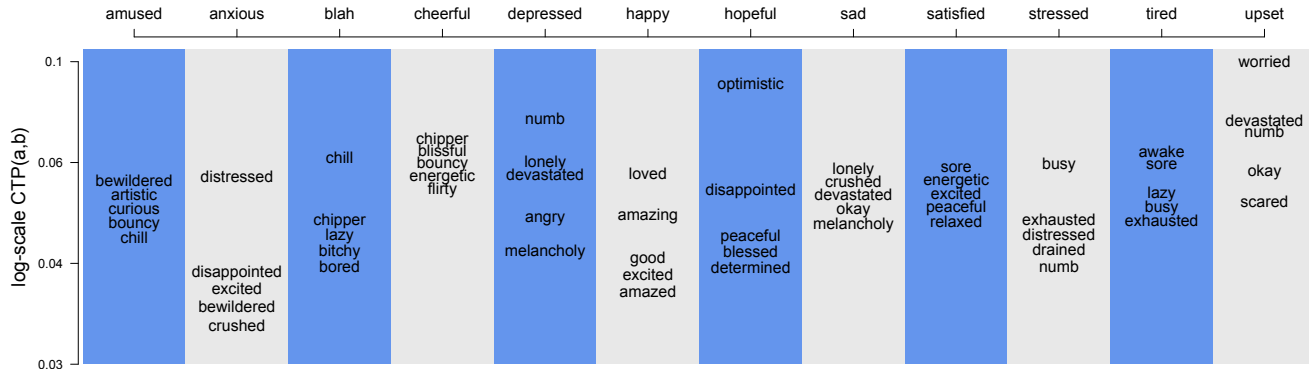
amused anxious blah cheerful depressed happy hopeful sad satisfied stressed tired upset

log-scale CTP(a,b)

0.1
0.06
0.04
0.03

bewildered
artistic
curious
bouncy
chill

distressed

disappointed
excited
bewildered
crushed

chill

chipper
lazy
bitchy
bored

chipper
blissful
bouncy
energetic
flirty

numb

lonely
devastated

angry

melancholy

loved

amazing

good
excited
amazed

optimistic

disappointed

peaceful
blessed
determined

lonely
crushed
devastated
okay
melancholy

sore
energetic
excited
peaceful
relaxed

busy

exhausted
distressed
drained
numb

awake
sore

lazy
busy
exhausted

worried

devastated
numb

okay

scared